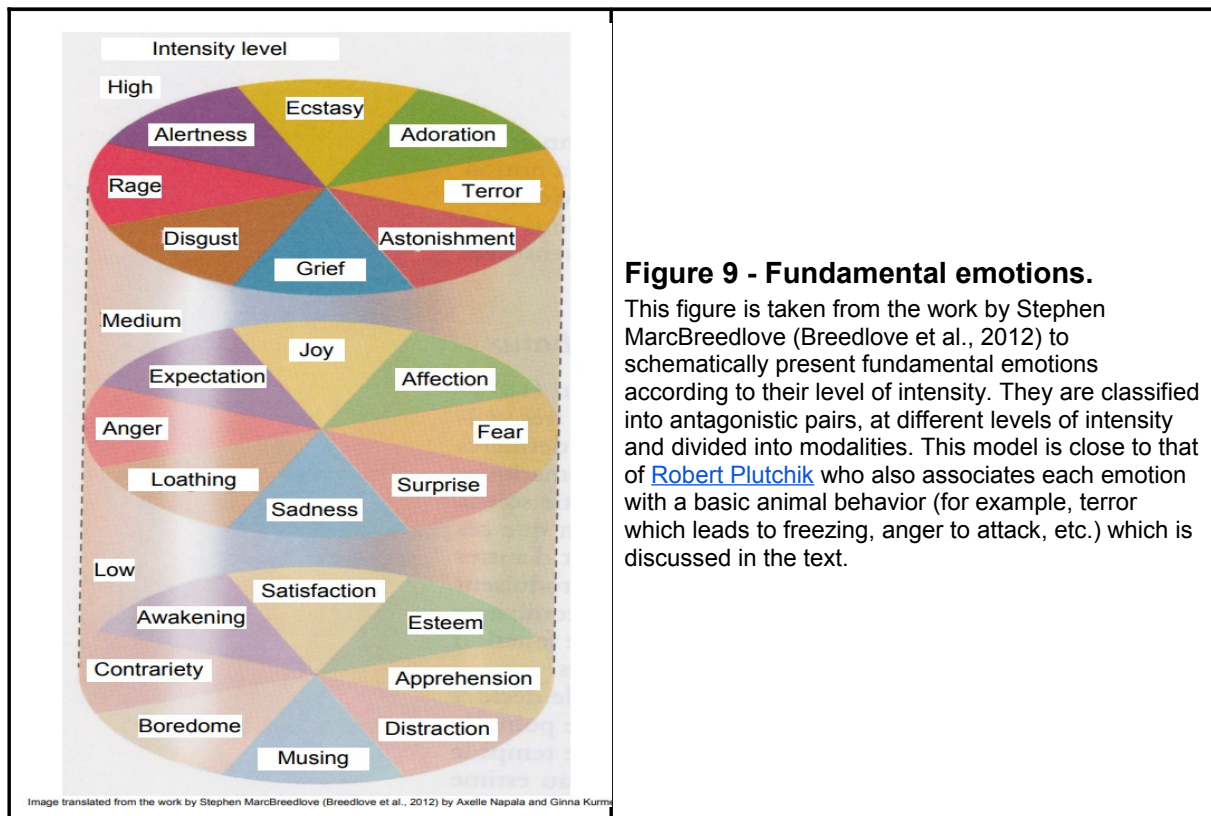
Intensity level

High

Ecstasy

Alertness

Adoration

Rage

Terror

Disgust

Astonishment

Grief

Medium

Joy

Expectation

Affection

Anger

Fear

Loathing

Surprise

Sadness

Low

Satisfaction

Awakening

Esteem

Contrariety

Apprehension

Boredome

Distraction

Musing

Image translated from the work by Stephen MarcBreedlove (Breedlove et al., 2012) by Axelle Napala and Ginna Kurm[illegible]

| Figure 9 - Fundamental emotions.

This figure is taken from the work by Stephen MarcBreedlove (Breedlove et al., 2012) to schematically present fundamental emotions according to their level of intensity. They are classified into antagonistic pairs, at different levels of intensity and divided into modalities. This model is close to that of Robert Plutchik who also associates each emotion with a basic animal behavior (for example, terror which leads to freezing, anger to attack, etc.) which is discussed in the text.